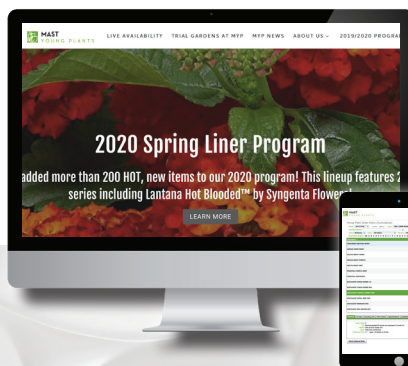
MAST
YOUNG PLANTS

LIVE AVAILABILITY   TRIAL GARDENS AT MYP   MYP NEWS   ABOUT US   2019/2020 PROGRAM

2020 Spring Liner Program

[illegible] added more than 200 HOT, new items to our 2020 program! This lineup features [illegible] series including Lantana Hot Blooded™ by Syngenta Flowers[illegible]

LEARN MORE